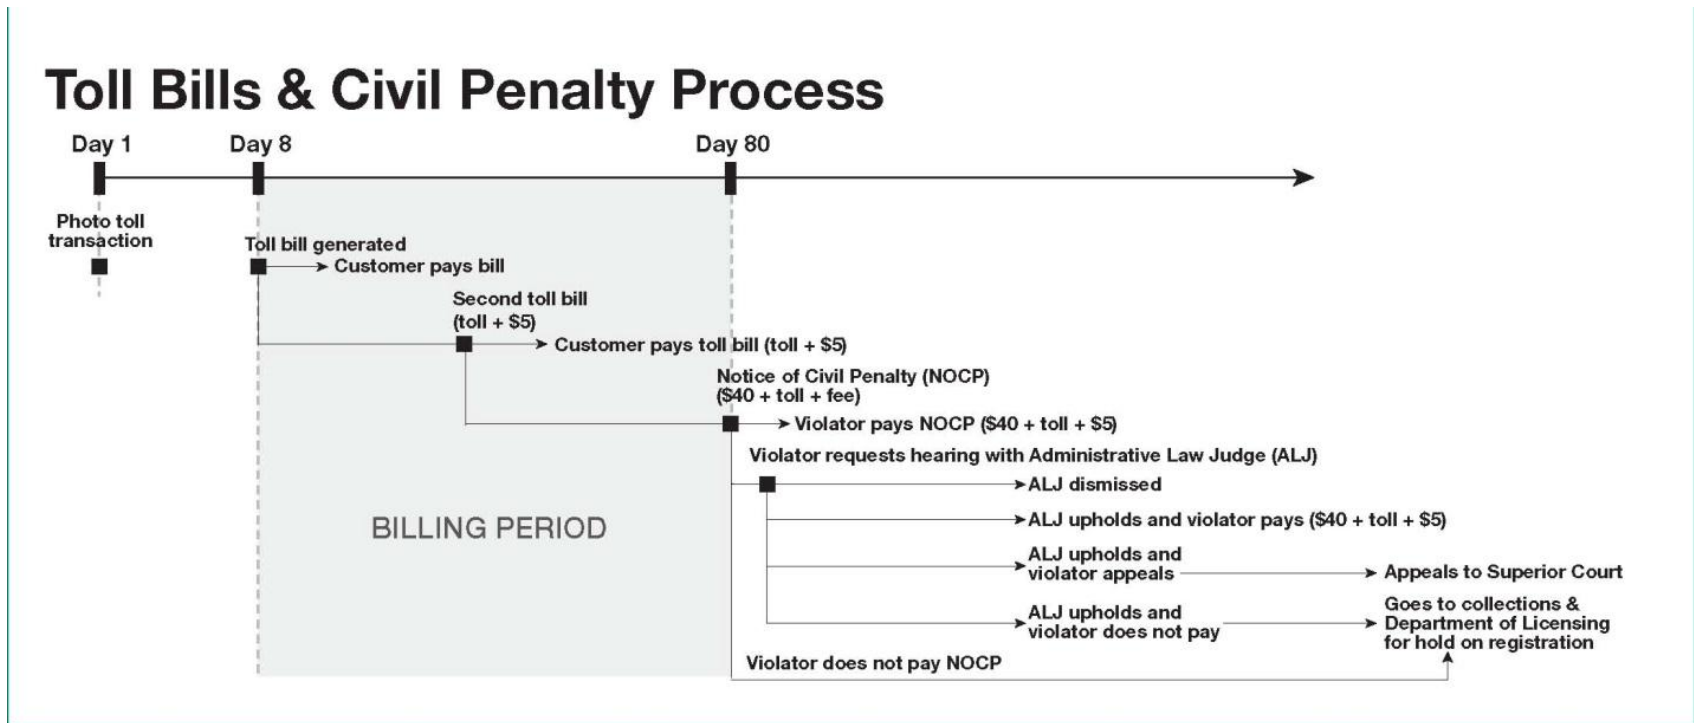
Toll Bills & Civil Penalty Process

Day 1

Day 8

Day 80

Photo toll transaction

Toll bill generated

Customer pays bill

Second toll bill (toll + $5)

Customer pays toll bill (toll + $5)

Notice of Civil Penalty (NOCP) ($40 + toll + fee)

Violator pays NOCP ($40 + toll + $5)

Violator requests hearing with Administrative Law Judge (ALJ)

ALJ dismissed

ALJ upholds and violator pays ($40 + toll + $5)

ALJ upholds and violator appeals

Appeals to Superior Court

ALJ upholds and violator does not pay

Goes to collections & Department of Licensing for hold on registration

BILLING PERIOD

Violator does not pay NOCP